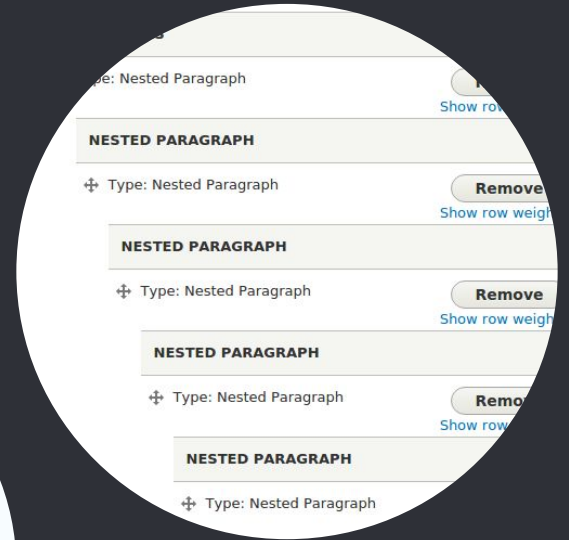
pe: Nested Paragraph

Show ro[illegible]

NESTED PARAGRAPH

Type: Nested Paragraph

Remove

Show row weigh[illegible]

NESTED PARAGRAPH

Type: Nested Paragraph

Remove

Show row weigh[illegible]

NESTED PARAGRAPH

Type: Nested Paragraph

Remo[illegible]

Show row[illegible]

NESTED PARAGRAPH

Type: Nested Paragraph